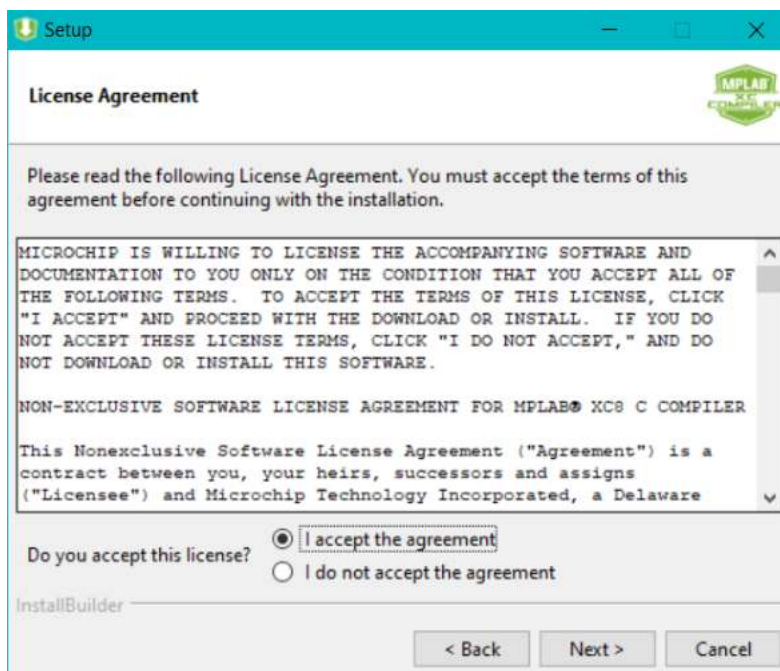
Setup

License Agreement

MPLAB XC COMPILER

Please read the following License Agreement. You must accept the terms of this agreement before continuing with the installation.

MICROCHIP IS WILLING TO LICENSE THE ACCOMPANYING SOFTWARE AND DOCUMENTATION TO YOU ONLY ON THE CONDITION THAT YOU ACCEPT ALL OF THE FOLLOWING TERMS. TO ACCEPT THE TERMS OF THIS LICENSE, CLICK "I ACCEPT" AND PROCEED WITH THE DOWNLOAD OR INSTALL. IF YOU DO NOT ACCEPT THESE LICENSE TERMS, CLICK "I DO NOT ACCEPT," AND DO NOT DOWNLOAD OR INSTALL THIS SOFTWARE.

NON-EXCLUSIVE SOFTWARE LICENSE AGREEMENT FOR MPLAB® XC8 C COMPILER

This Nonexclusive Software License Agreement ("Agreement") is a contract between you, your heirs, successors and assigns ("Licensee") and Microchip Technology Incorporated, a Delaware

Do you accept this license?
I accept the agreement
I do not accept the agreement

InstallBuilder

< Back
Next >
Cancel